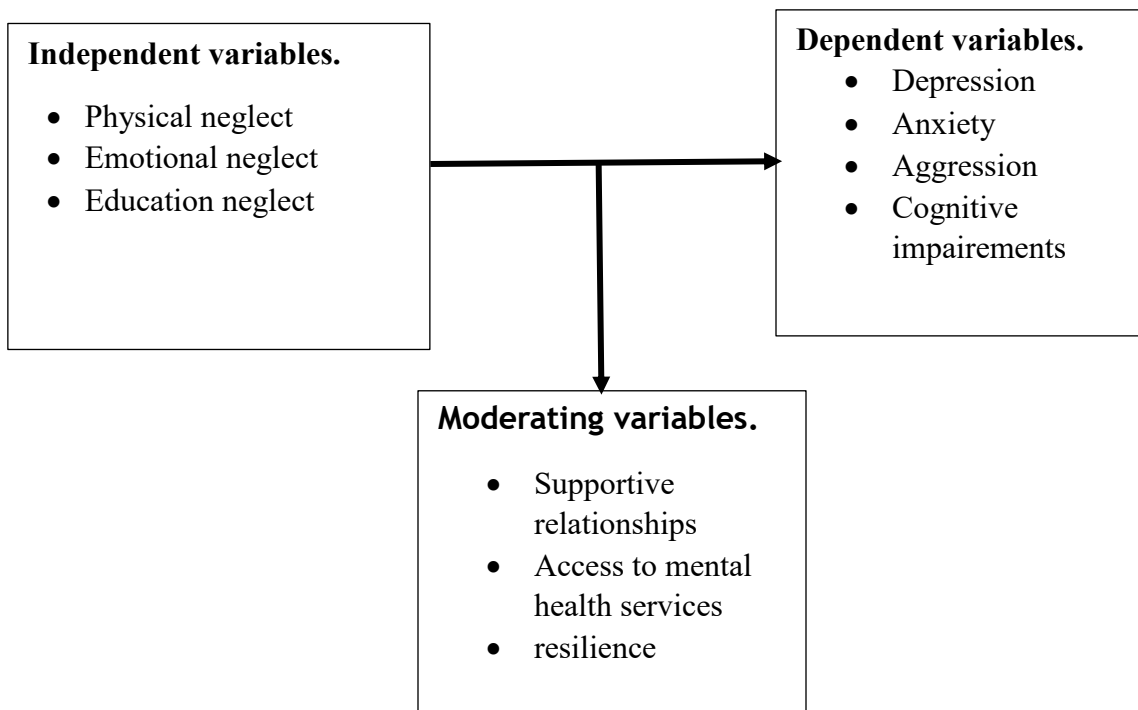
**Independent variables.**

- Physical neglect
- Emotional neglect
- Education neglect

**Dependent variables.**

- Depression
- Anxiety
- Aggression
- Cognitive impairements

**Moderating variables.**

- Supportive relationships
- Access to mental health services
- resilience